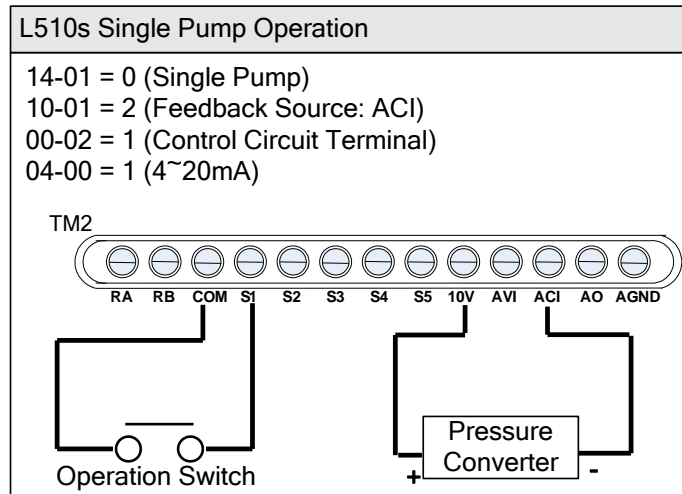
L510s Single Pump Operation

14-01 = 0 (Single Pump)
10-01 = 2 (Feedback Source: ACI)
00-02 = 1 (Control Circuit Terminal)
04-00 = 1 (4~20mA)

TM2

RA RB COM S1 S2 S3 S4 S5 10V AVI ACI AO AGND

Operation Switch

Pressure Converter

+ -